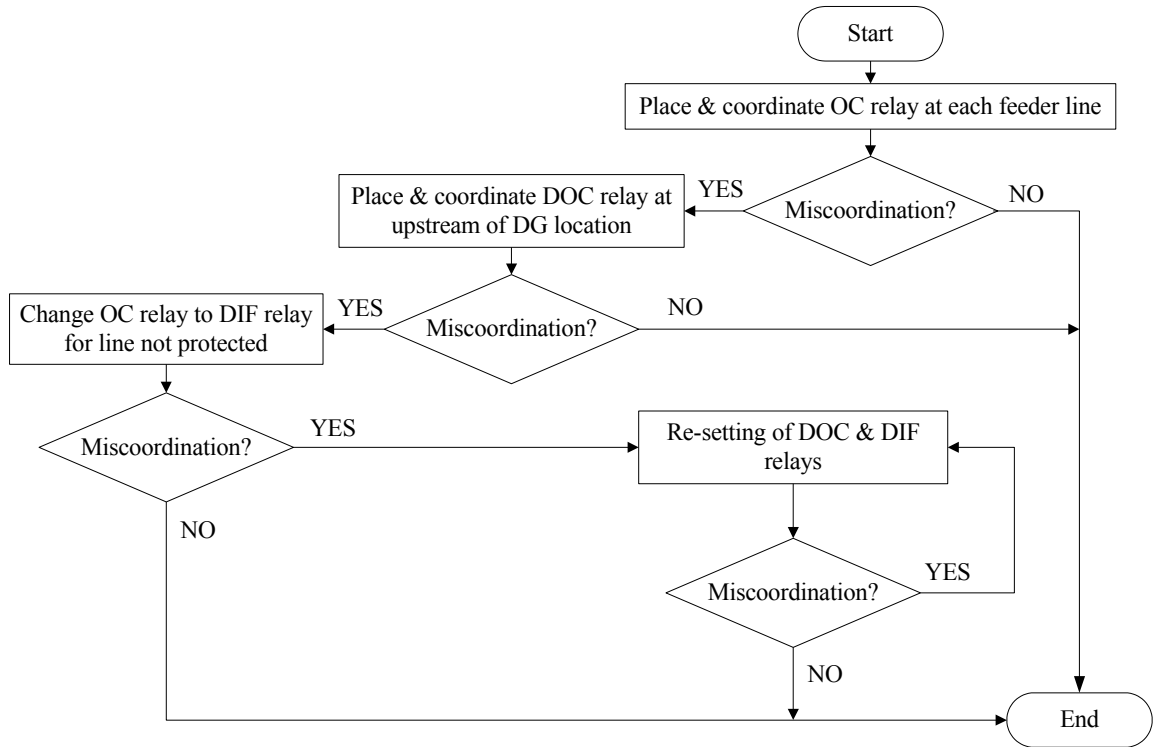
Start

Place & coordinate OC relay at each feeder line

Miscoordination?

YES

NO

Place & coordinate DOC relay at upstream of DG location

Miscoordination?

YES

NO

Change OC relay to DIF relay for line not protected

Miscoordination?

YES

NO

Re-setting of DOC & DIF relays

Miscoordination?

YES

NO

End